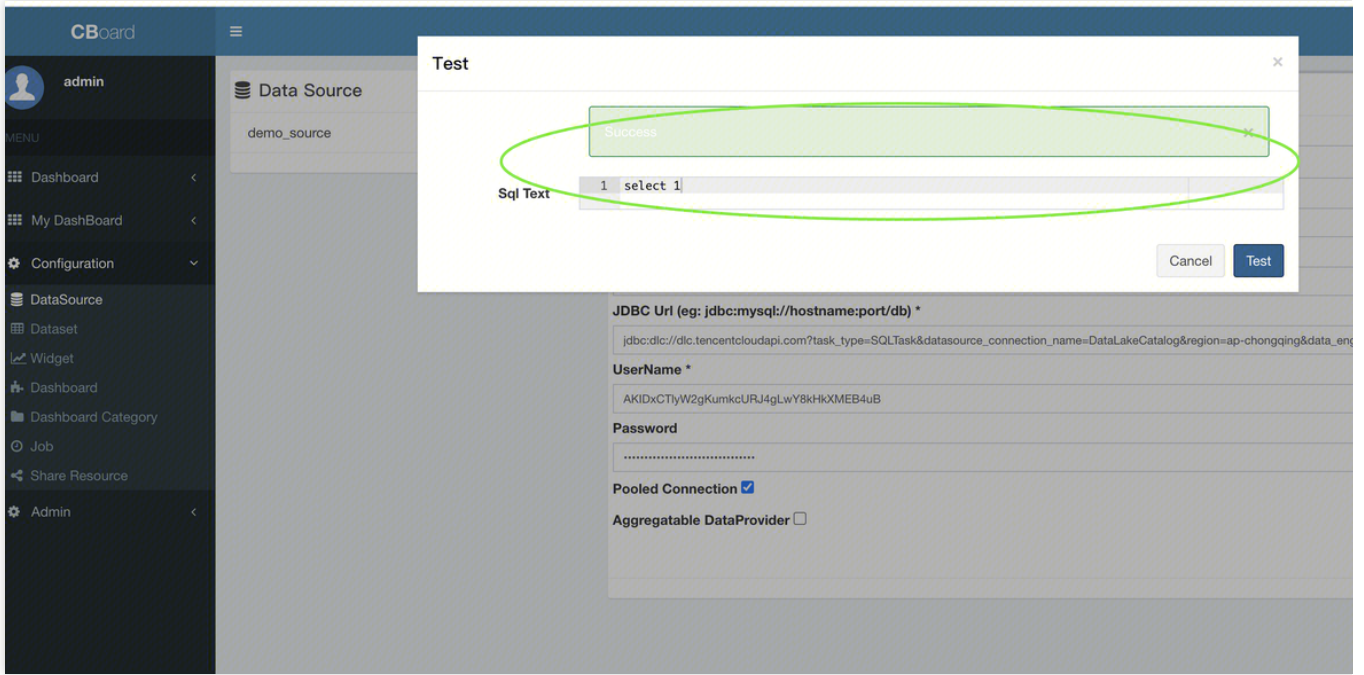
CBoard

admin

MENU

Dashboard

My DashBoard

Configuration

DataSource

Dataset

Widget

Dashboard

Dashboard Category

Job

Share Resource

Admin

Data Source

demo_source

Test

×

Success

×

Sql Text

1 select 1

Cancel

Test

JDBC Url (eg: jdbc:mysql://hostname:port/db) *

jdbc:dlc://dlc.tencentcloudapi.com?task_type=SQLTask&datasource_connection_name=DataLakeCatalog&region=ap-chongqing&data_eng

UserName *

AKIDxCTlyW2gKumkcURJ4gLwY8kHkXMEB4uB

Password

································

Pooled Connection

Aggregatable DataProvider